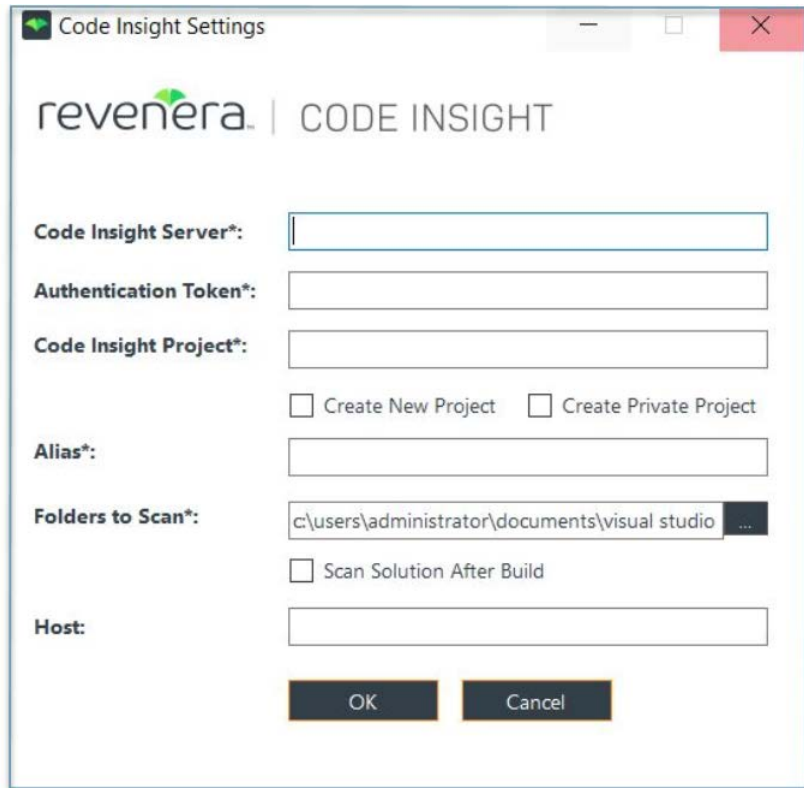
Code Insight Settings

revenera. | CODE INSIGHT

Code Insight Server*:

Authentication Token*:

Code Insight Project*:

Create New Project

Create Private Project

Alias*:

Folders to Scan*:

c:\users\administrator\documents\visual studio

...

Scan Solution After Build

Host:

OK

Cancel